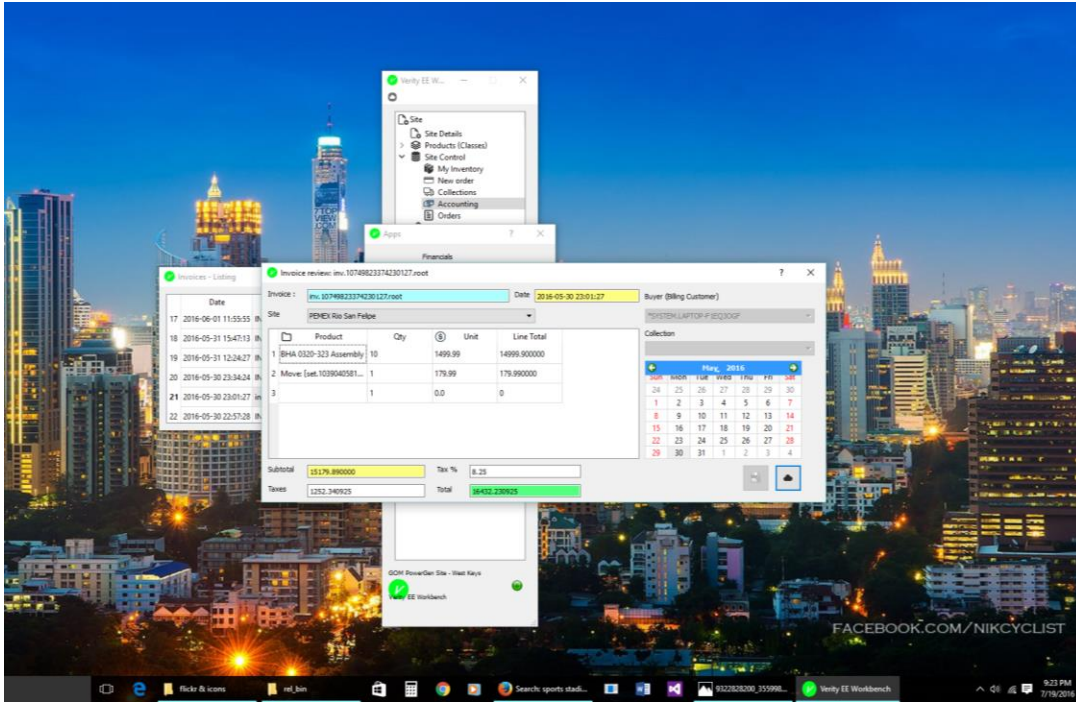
Verity EE W...

Site
Site Details
Products (Classes)
Site Control
My Inventory
New order
Collections
Accounting
Orders

Apps ?
Financials

Invoices - Listing
Date
17 2016-06-01 11:55:55
18 2016-05-31 15:47:13
19 2016-05-31 12:24:27
20 2016-05-30 23:34:24
21 2016-05-30 23:01:27
22 2016-05-30 22:57:28

Invoice review: inv.10749823374230127.root ? ×

Invoice : inv.10749823374230127.root
Date 2016-05-30 23:01:27
Buyer (Billing Customer)
*SYSTEM:LAPTOP-F1EQ3DGF
Site PEMEX Rio San Felipe
Collection

| | Product | Qty | $ Unit | Line Total |
|---|---|---|---|---|
| 1 | BHA 0320-323 Assembly | 10 | 1499.99 | 14999.900000 |
| 2 | Move: [set.1039040581... | 1 | 179.99 | 179.990000 |
| 3 | | 1 | 0.0 | 0 |

May, 2016
| Sun | Mon | Tue | Wed | Thu | Fri | Sat |
|---|---|---|---|---|---|---|
| 24 | 25 | 26 | 27 | 28 | 29 | 30 |
| 1 | 2 | 3 | 4 | 5 | 6 | 7 |
| 8 | 9 | 10 | 11 | 12 | 13 | 14 |
| 15 | 16 | 17 | 18 | 19 | 20 | 21 |
| 22 | 23 | 24 | 25 | 26 | 27 | 28 |
| 29 | 30 | 31 | 1 | 2 | 3 | 4 |

Subtotal 15179.890000
Tax % 8.25
Taxes 1252.340925
Total 16432.230925

GOM PowerGen Site - West Keys
Verity EE Workbench

FACEBOOK.COM/NIKCYCLIST

flickr & icons
rel_bin
Search: sports stadi...
9322828200_355998...
Verity EE Workbench
9:23 PM
7/19/2016